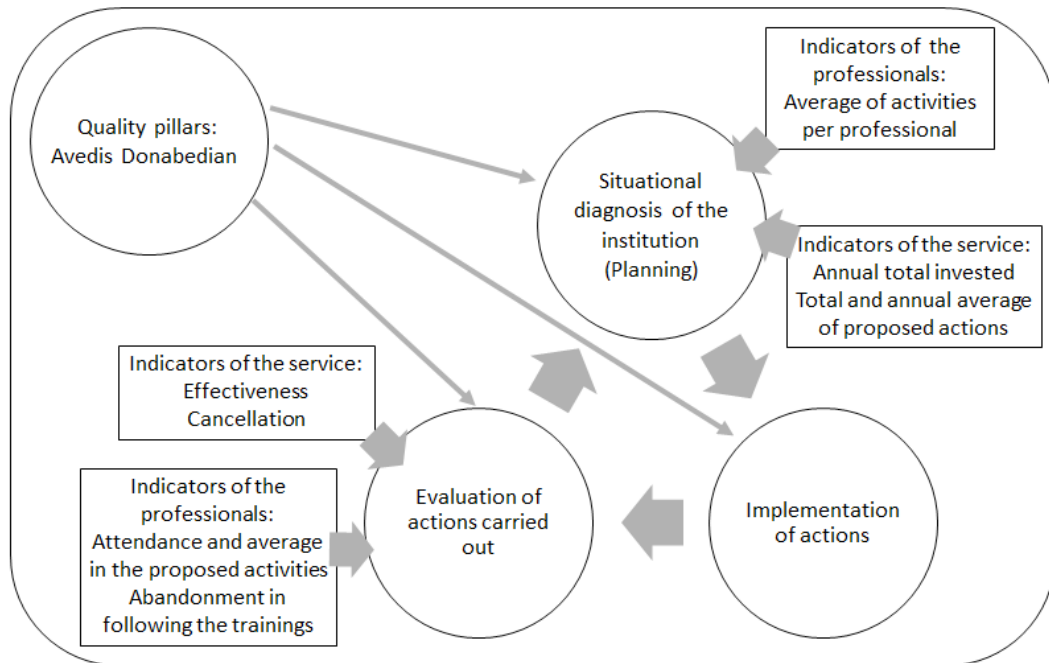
Quality pillars: Avedis Donabedian

Indicators of the professionals: Average of activities per professional

Situational diagnosis of the institution (Planning)

Indicators of the service: Annual total invested Total and annual average of proposed actions

Indicators of the service: Effectiveness Cancellation

Indicators of the professionals: Attendance and average in the proposed activities Abandonment in following the trainings

Evaluation of actions carried out

Implementation of actions